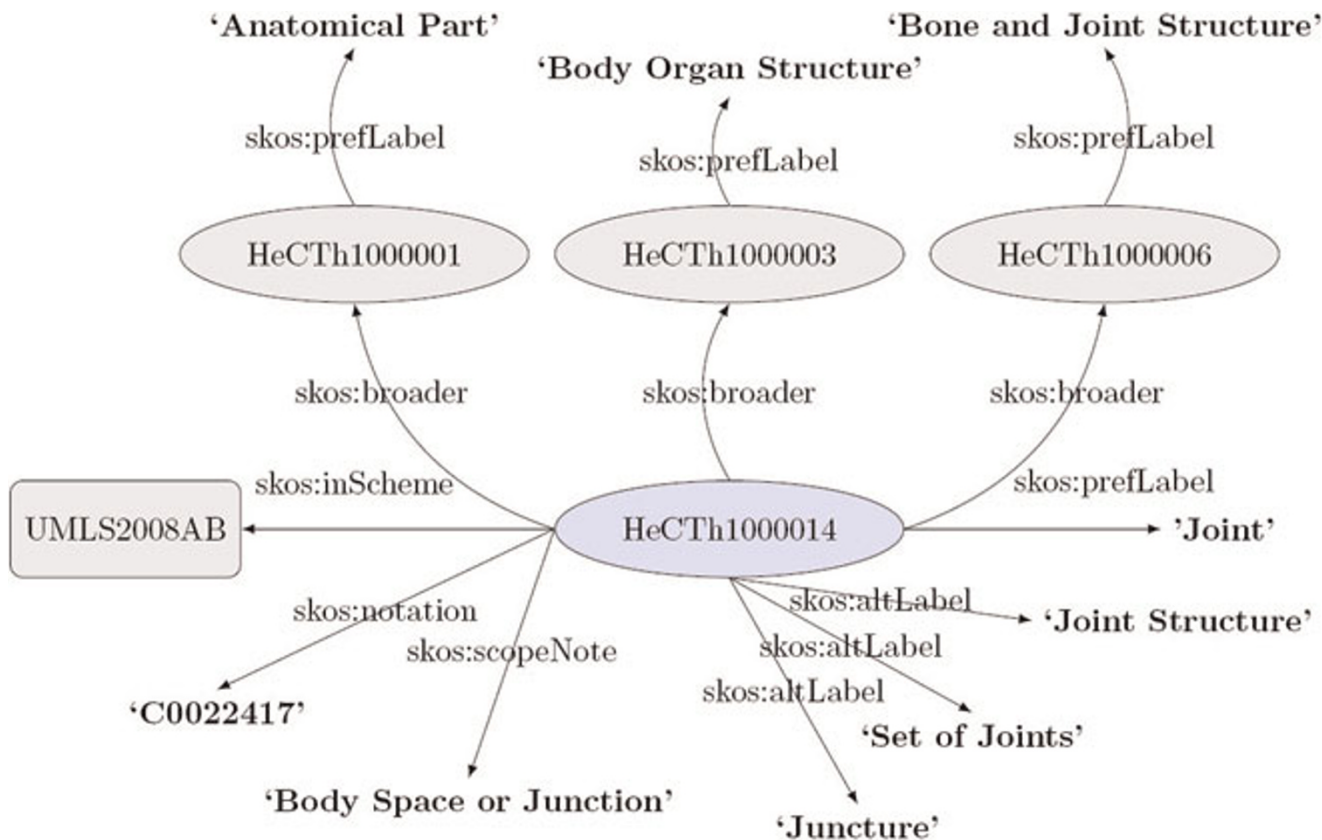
‘Anatomical Part’

‘Body Organ Structure’

‘Bone and Joint Structure’

skos:prefLabel

skos:prefLabel

skos:prefLabel

HeCTh1000001

HeCTh1000003

HeCTh1000006

skos:broader

skos:broader

skos:broader

skos:inScheme

skos:prefLabel

UMLS2008AB

HeCTh1000014

’Joint’

skos:notation

skos:altLabel

‘Joint Structure’

skos:scopeNote

skos:altLabel

skos:altLabel

‘C0022417’

‘Set of Joints’

‘Body Space or Junction’

‘Juncture’